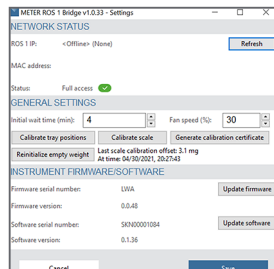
METER ROS 1 Bridge v1.0.33 - Settings

NETWORK STATUS

ROS 1 IP: <Offline> (None)

Refresh

MAC address:

Status: Full access

GENERAL SETTINGS

Initial wait time (min): 4

Fan speed (%): 30

Calibrate tray positions

Calibrate scale

Generate calibration certificate

Reinitialize empty weight

Last scale calibration offset: 3.1 mg
At time: 04/30/2021, 20:27:43

INSTRUMENT FIRMWARE/SOFTWARE

Firmware serial number: LWA

Update firmware

Firmware version: 0.48

Software serial number: SKN00001084

Update software

Software version: 0.1.36

Cancel

Save